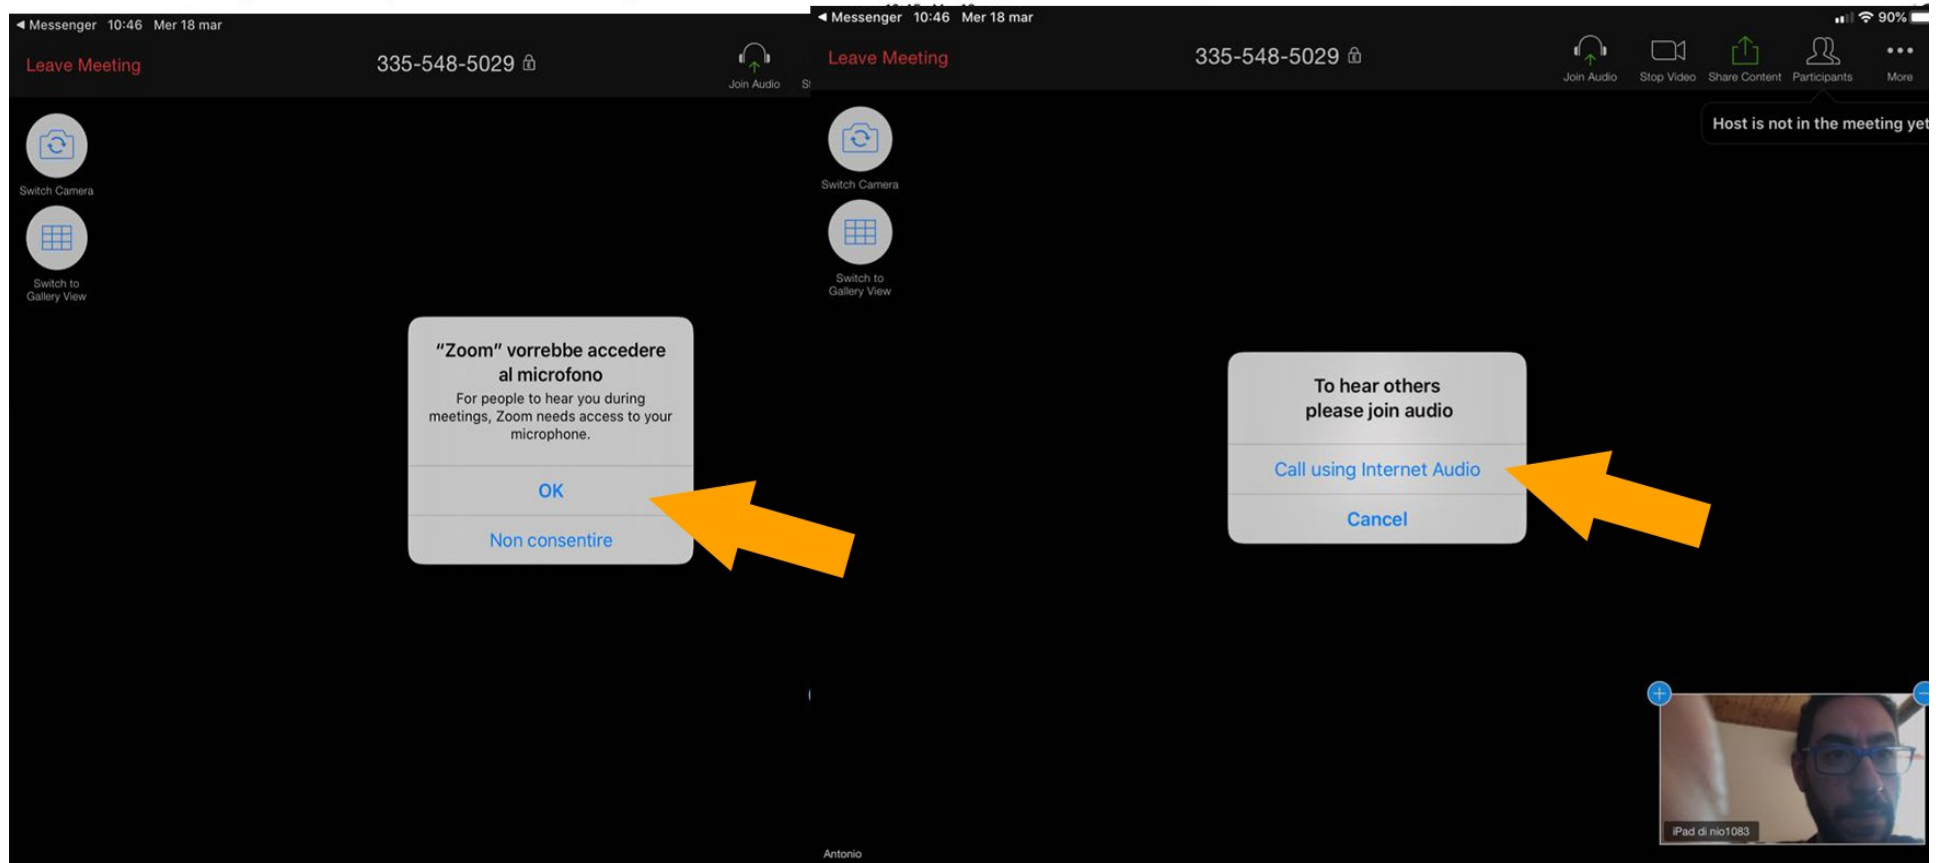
◀ Messenger 10:46 Mer 18 mar

Leave Meeting

335-548-5029

Join Audio

Switch Camera

Switch to Gallery View

"Zoom" vorrebbe accedere al microfono

For people to hear you during meetings, Zoom needs access to your microphone.

OK

Non consentire

◀ Messenger 10:46 Mer 18 mar

90%

Leave Meeting

335-548-5029

Join Audio

Stop Video

Share Content

Participants

More

Host is not in the meeting yet

Switch Camera

Switch to Gallery View

To hear others please join audio

Call using Internet Audio

Cancel

iPad di nio1083

Antonio